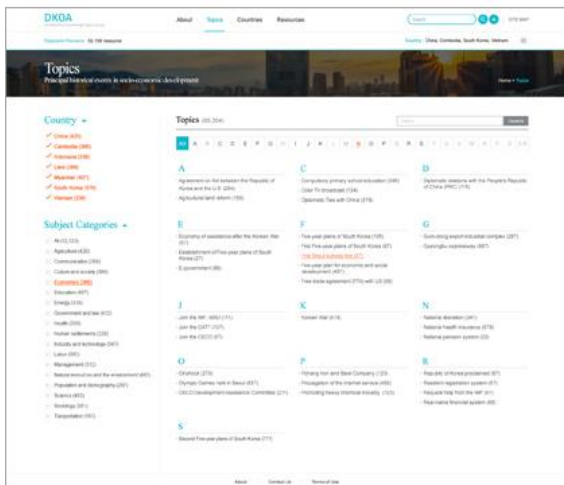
DKOA

About Topics Countries Resources

SITE MAP

Topics
Principal historical events in socio-economic development

Home > Topics

Country

China (433)
Cambodia (388)
Indonesia (238)
Laos (386)
Myanmar (407)
South Korea (578)
Vietnam (338)

Subject Categories

Topics

A
Agreement on aid between the Republic of Korea and the U.S. (284)
Agricultural land reform (155)

C
Compulsory primary school education (346)
Color TV broadcast (134)
Diplomatic Ties with China (278)

D
Diplomatic relations with the People's Republic of China (PRC) (178)

E
Economy of assistance after the Korean War (67)
Establishment of Five-year plans of South Korea (27)
E-government (88)

F
Five-year plans of South Korea (105)
First Five-year plans of South Korea (87)
Five-year plan for economic and social development (487)
Free trade agreement (FTA) with US (88)

G
Gumi-dong export industrial complex (287)
Gyeongbu expressway (687)

J
Join the IMF, WHO (71)
Join the GATT (127)
Join the OECD (67)

K
Korean War (418)

N
National liberation (341)
National health insurance (678)
National pension system (22)

O
Oil shock (278)
Olympic Games held in Seoul (637)
OECD Development Assistance Committee (271)

P
Pohang Iron and Steel Company (123)
Privatization of the internet service (466)
Promoting heavy chemical industry (123)

R
Republic of Korea proclaimed (67)
Resident registration system (67)
Receive help from the IMF (81)
Real-name financial system (46)

S
Second Five-year plans of South Korea (77)

About Contact Us Terms of Use